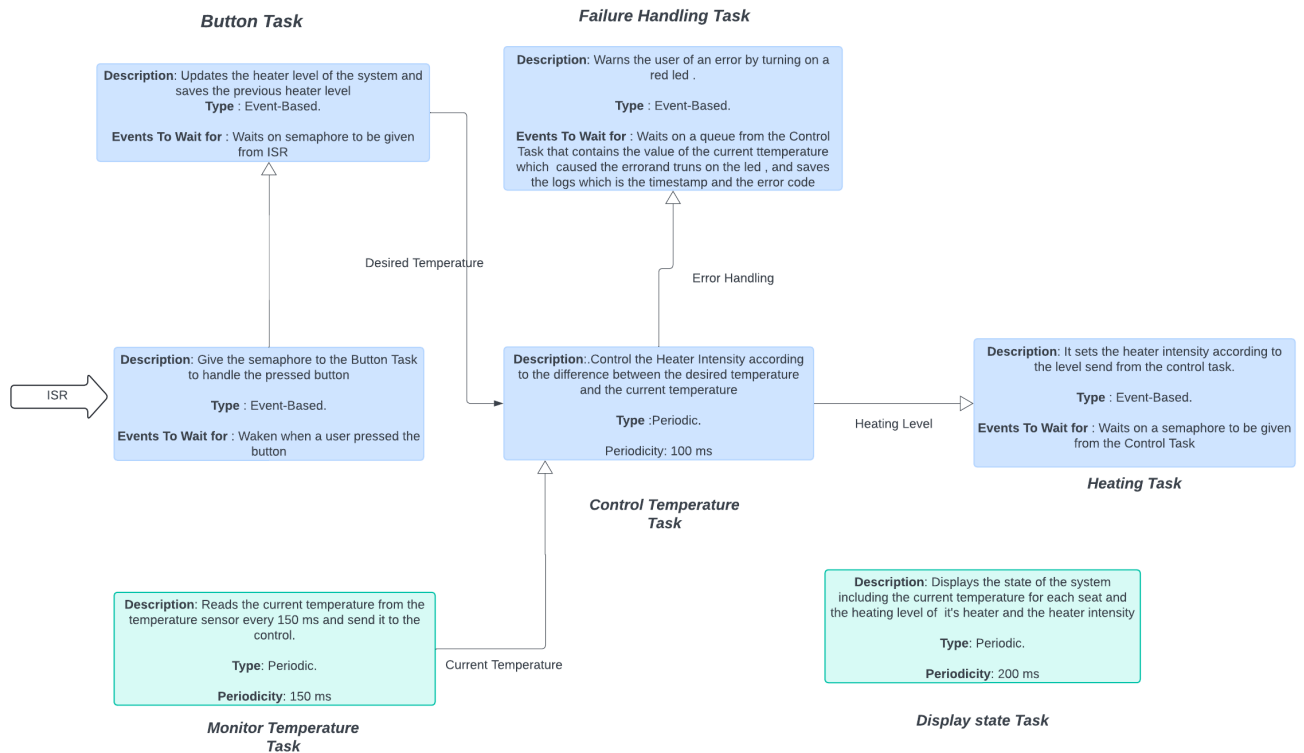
Button Task

Description: Updates the heater level of the system and saves the previous heater level
Type : Event-Based.

Events To Wait for : Waits on semaphore to be given from ISR

Failure Handling Task

Description: Warns the user of an error by turning on a red led .

Type : Event-Based.

Events To Wait for : Waits on a queue from the Control Task that contains the value of the current ttemperature which caused the errorand truns on the led , and saves the logs which is the timestamp and the error code

Desired Temperature

Error Handling

ISR

Description: Give the semaphore to the Button Task to handle the pressed button

Type : Event-Based.

Events To Wait for : Waken when a user pressed the button

Description:.Control the Heater Intensity according to the difference between the desired temperature and the current temperature

Type :Periodic.

Periodicity: 100 ms

Heating Level

Description: It sets the heater intensity according to the level send from the control task.

Type : Event-Based.

Events To Wait for : Waits on a semaphore to be given from the Control Task

Heating Task

Control Temperature Task

Description: Reads the current temperature from the temperature sensor every 150 ms and send it to the control.

Type: Periodic.

Periodicity: 150 ms

Current Temperature

Monitor Temperature Task

Description: Displays the state of the system including the current temperature for each seat and the heating level of it's heater and the heater intensity

Type: Periodic.

Periodicity: 200 ms

Display state Task